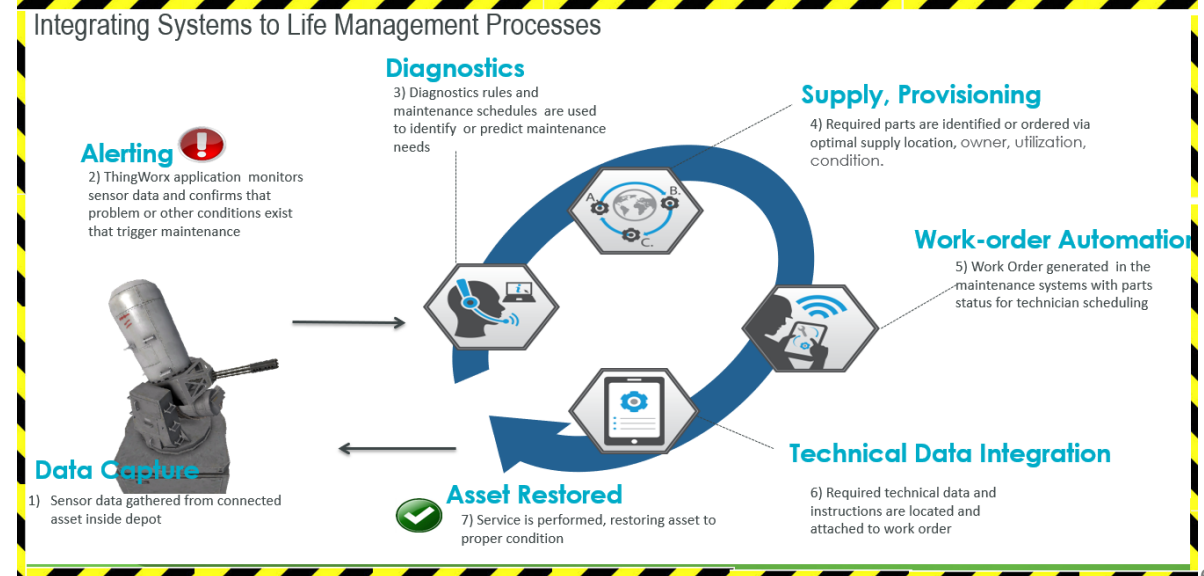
Integrating Systems to Life Management Processes

Diagnostics
3) Diagnostics rules and maintenance schedules are used to identify or predict maintenance needs

Supply, Provisioning
4) Required parts are identified or ordered via optimal supply location, owner, utilization, condition.

Alerting
2) ThingWorx application monitors sensor data and confirms that problem or other conditions exist that trigger maintenance

A.
B.
C.

Work-order Automation
5) Work Order generated in the maintenance systems with parts status for technician scheduling

Technical Data Integration
6) Required technical data and instructions are located and attached to work order

Data Capture
1) Sensor data gathered from connected asset inside depot

Asset Restored
7) Service is performed, restoring asset to proper condition